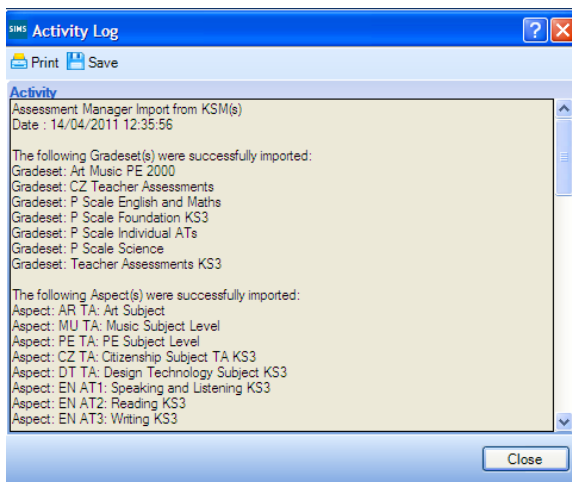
SIMS Activity Log

Print Save

Activity

Assessment Manager Import from KSM(s)
Date : 14/04/2011 12:35:56

The following Gradeset(s) were successfully imported:
Gradeset: Art Music PE 2000
Gradeset: CZ Teacher Assessments
Gradeset: P Scale English and Maths
Gradeset: P Scale Foundation KS3
Gradeset: P Scale Individual ATs
Gradeset: P Scale Science
Gradeset: Teacher Assessments KS3

The following Aspect(s) were successfully imported:
Aspect: AR TA: Art Subject
Aspect: MU TA: Music Subject Level
Aspect: PE TA: PE Subject Level
Aspect: CZ TA: Citizenship Subject TA KS3
Aspect: DT TA: Design Technology Subject KS3
Aspect: EN AT1: Speaking and Listening KS3
Aspect: EN AT2: Reading KS3
Aspect: EN AT3: Writing KS3

Close